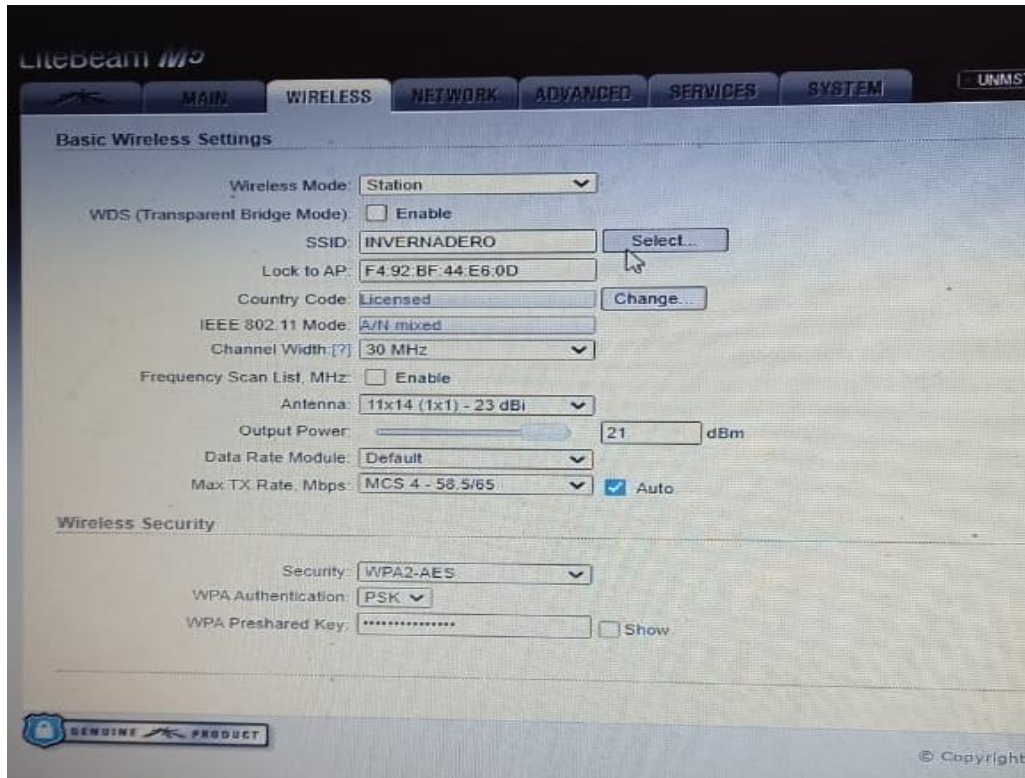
LiteBeam M5

MAIN | WIRELESS | NETWORK | ADVANCED | SERVICES | SYSTEM | UNMS

Basic Wireless Settings

Wireless Mode: Station

WDS (Transparent Bridge Mode): Enable

SSID: INVERNADERO Select...

Lock to AP: F4:92:BF:44:E6:0D

Country Code: Licensed Change...

IEEE 802.11 Mode: A/N mixed

Channel Width:[?] 30 MHz

Frequency Scan List, MHz: Enable

Antenna: 11x14 (1x1) - 23 dBi

Output Power: 21 dBm

Data Rate Module: Default

Max TX Rate, Mbps: MCS 4 - 58.5/65 Auto

Wireless Security

Security: WPA2-AES

WPA Authentication: PSK

WPA Preshared Key: •••••••••••••••• Show

GENUINE PRODUCT

© Copyright